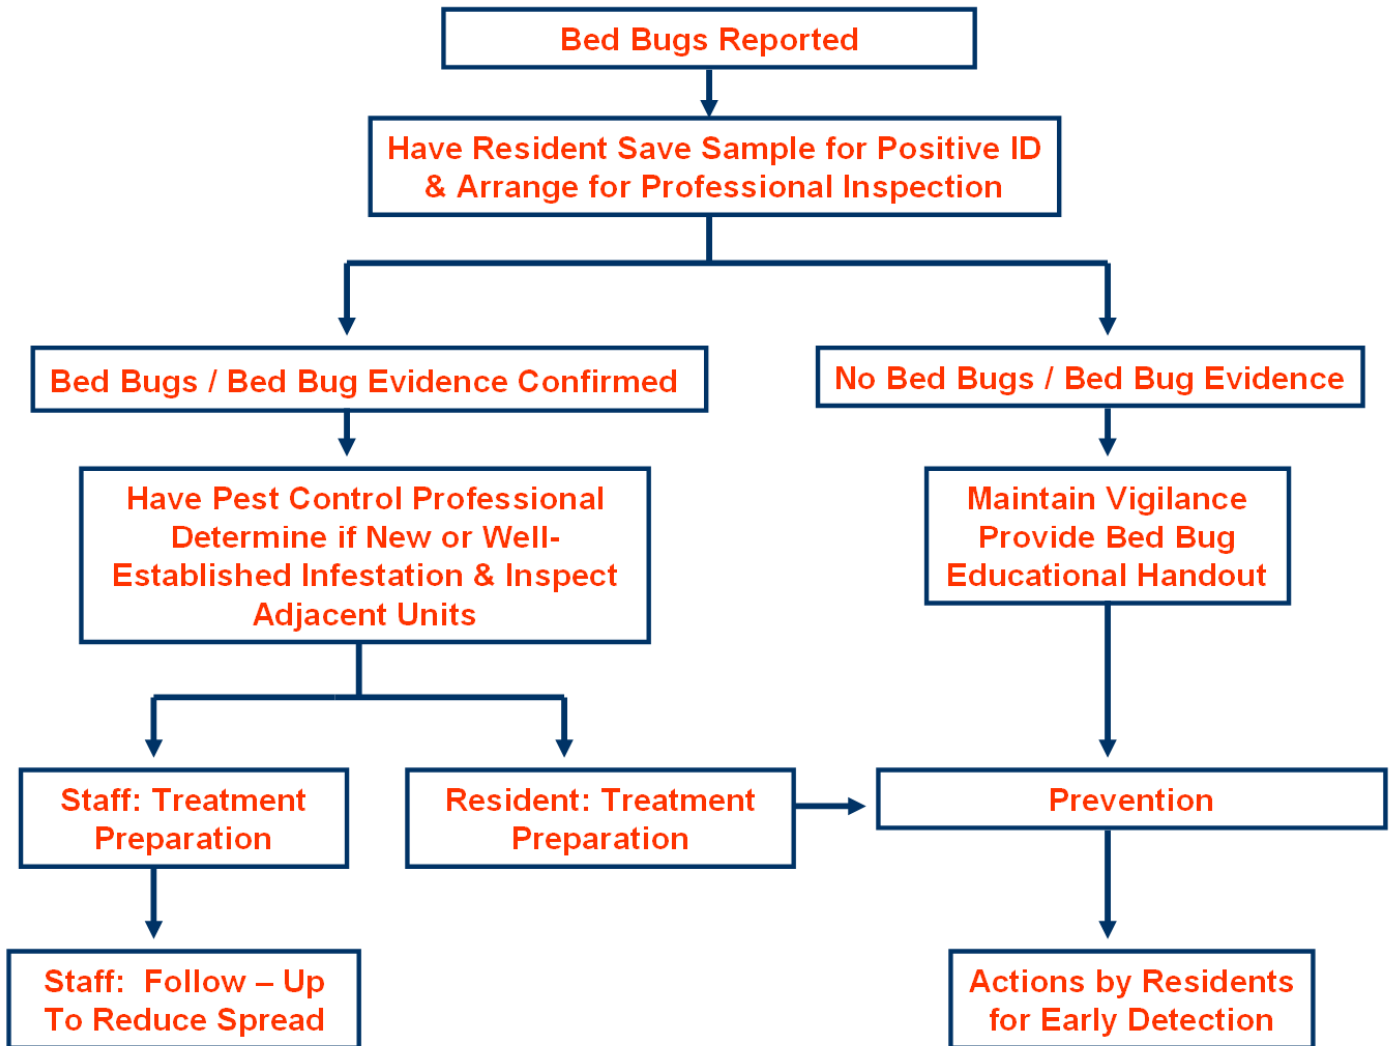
Bed Bugs Reported

Have Resident Save Sample for Positive ID & Arrange for Professional Inspection

Bed Bugs / Bed Bug Evidence Confirmed

No Bed Bugs / Bed Bug Evidence

Have Pest Control Professional Determine if New or Well-Established Infestation & Inspect Adjacent Units

Maintain Vigilance Provide Bed Bug Educational Handout

Staff: Treatment Preparation

Resident: Treatment Preparation

Prevention

Staff: Follow – Up To Reduce Spread

Actions by Residents for Early Detection